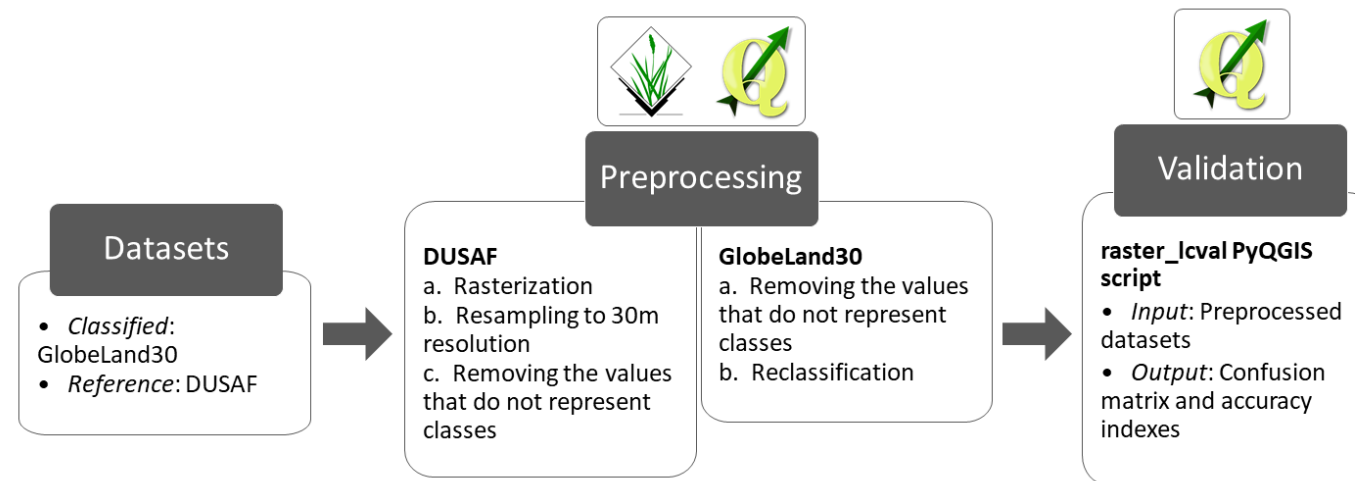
Datasets

• *Classified*: GlobeLand30
• *Reference*: DUSAF

Preprocessing

**DUSAF**
a. Rasterization
b. Resampling to 30m resolution
c. Removing the values that do not represent classes

**GlobeLand30**
a. Removing the values that do not represent classes
b. Reclassification

Validation

**raster_lcval PyQGIS script**
• *Input*: Preprocessed datasets
• *Output*: Confusion matrix and accuracy indexes